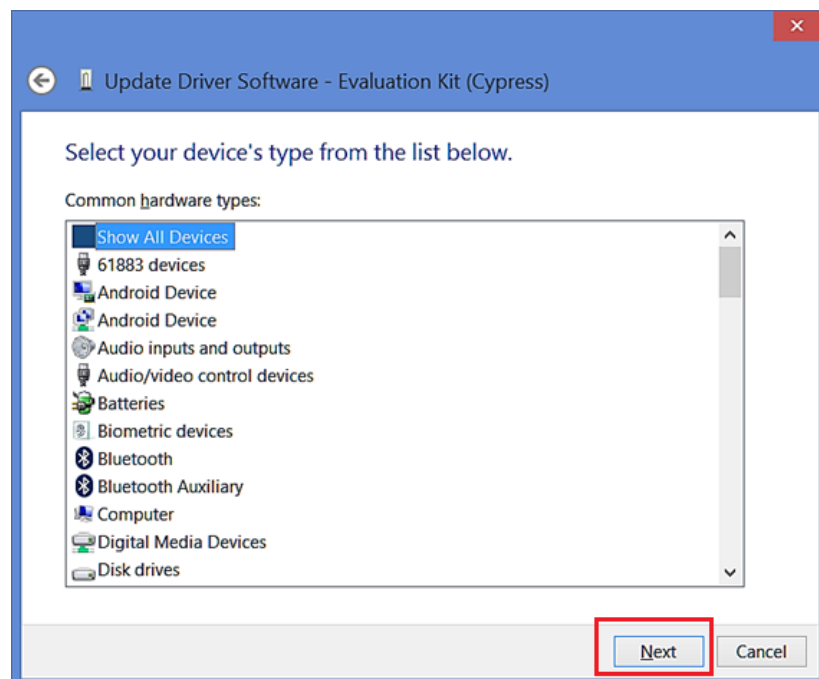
Update Driver Software - Evaluation Kit (Cypress)

Select your device's type from the list below.

Common hardware types:

Show All Devices
61883 devices
Android Device
Android Device
Audio inputs and outputs
Audio/video control devices
Batteries
Biometric devices
Bluetooth
Bluetooth Auxiliary
Computer
Digital Media Devices
Disk drives

Next
Cancel